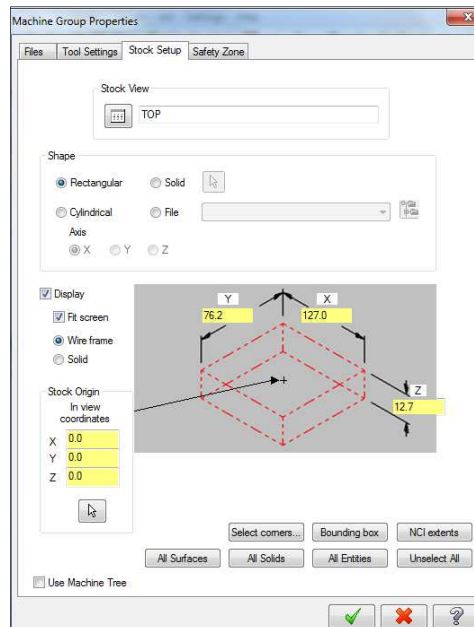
Machine Group Properties

Files | Tool Settings | Stock Setup | Safety Zone

Stock View

TOP

Shape

Rectangular
Solid
Cylindrical
File
Axis
X
Y
Z

Display
Fit screen
Wire frame
Solid

Y
76.2
X
127.0
Z
12.7

Stock Origin
In view coordinates
X 0.0
Y 0.0
Z 0.0

Select corners...
Bounding box
NCI extents
All Surfaces
All Solids
All Entities
Unselect All

Use Machine Tree